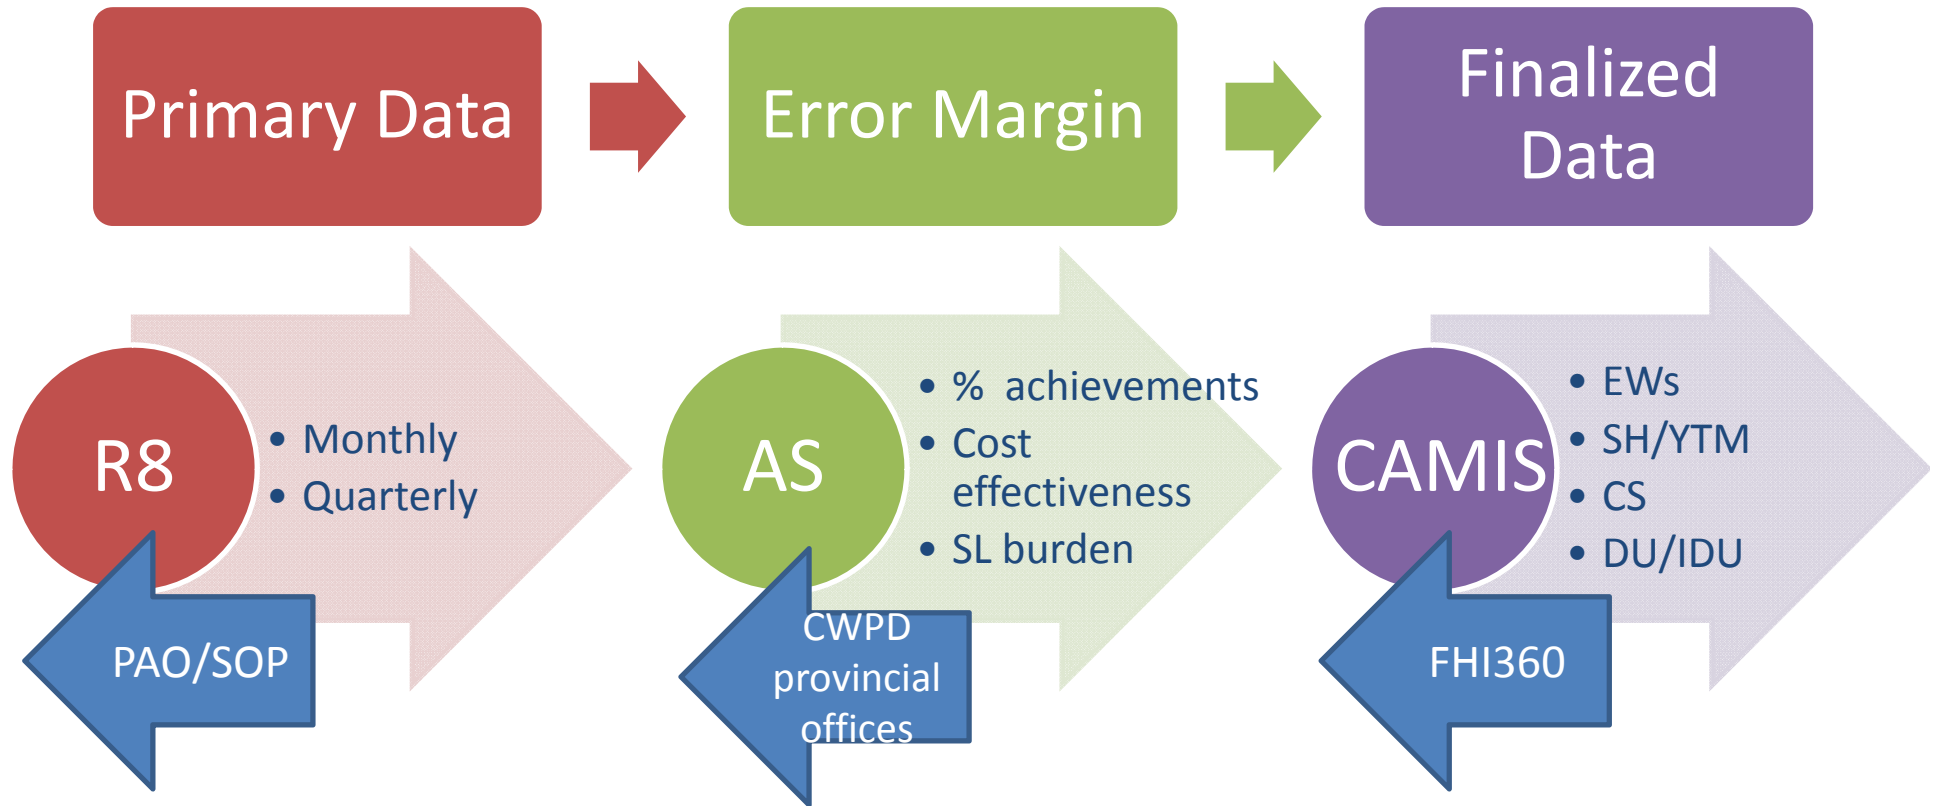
Primary Data

Error Margin

Finalized Data

R8

- Monthly
- Quarterly

PAO/SOP

AS

- % achievements
- Cost effectiveness
- SL burden

CWPD provincial offices

CAMIS

- EWs
- SH/YTM
- CS
- DU/IDU

FHI360